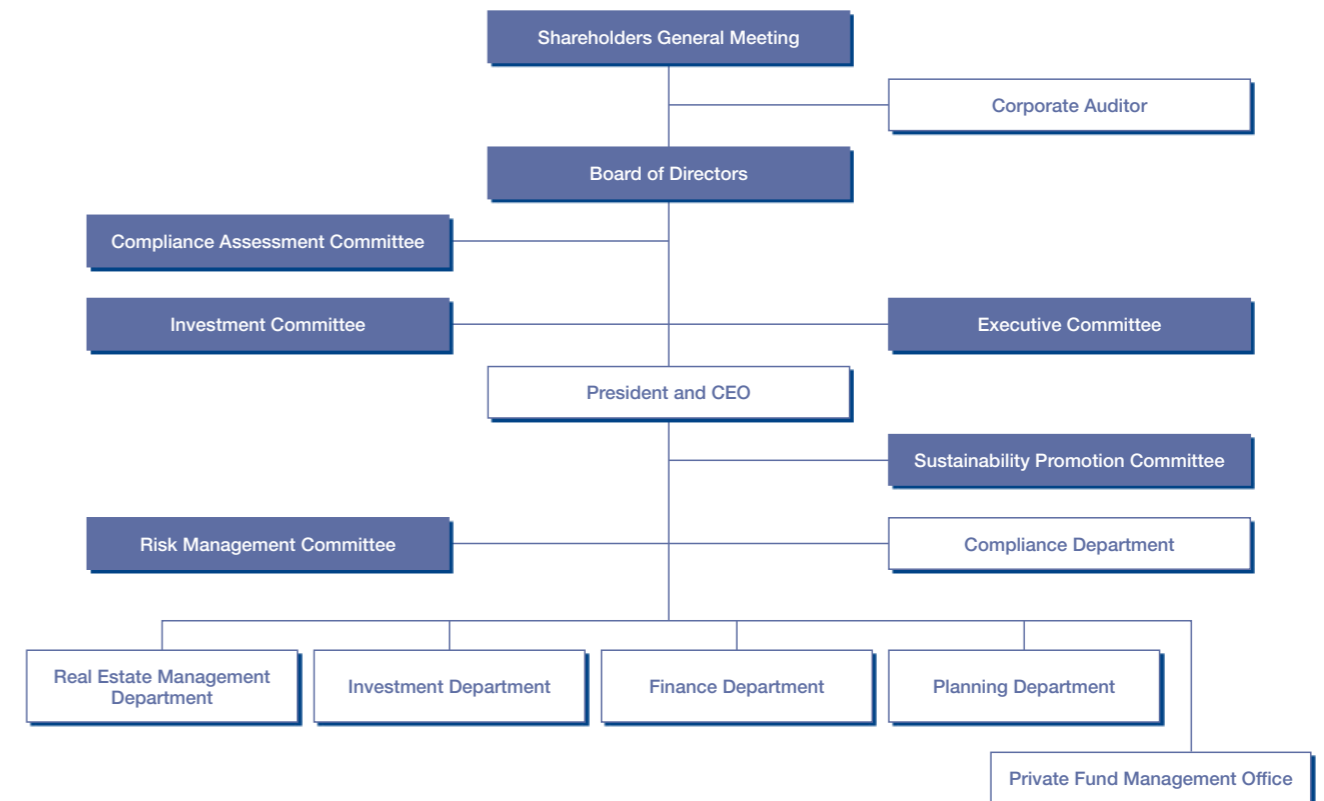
Shareholders General Meeting

Corporate Auditor

Board of Directors

Compliance Assessment Committee

Investment Committee

Executive Committee

President and CEO

Sustainability Promotion Committee

Risk Management Committee

Compliance Department

Real Estate Management Department

Investment Department

Finance Department

Planning Department

Private Fund Management Office